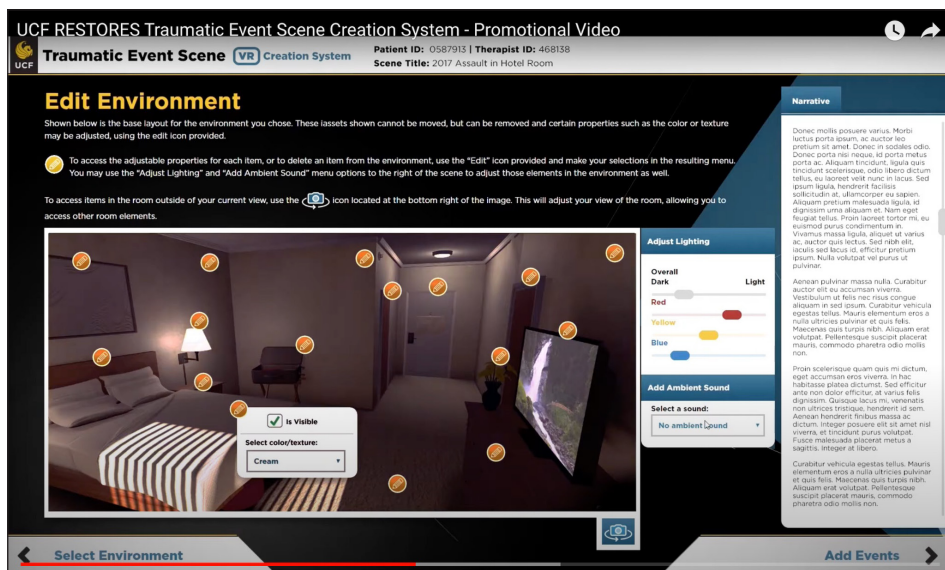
UCF RESTORES Traumatic Event Scene Creation System - Promotional Video

UCF

Traumatic Event Scene VR Creation System

Patient ID: 0587913 | Therapist ID: 468138
Scene Title: 2017 Assault in Hotel Room

Edit Environment

Shown below is the base layout for the environment you chose. These lassets shown cannot be moved, but can be removed and certain properties such as the color or texture may be adjusted, using the edit icon provided.

To access the adjustable properties for each item, or to delete an item from the environment, use the "Edit" icon provided and make your selections in the resulting menu. You may use the "Adjust Lighting" and "Add Ambient Sound" menu options to the right of the scene to adjust those elements in the environment as well.

To access items in the room outside of your current view, use the icon located at the bottom right of the image. This will adjust your view of the room, allowing you to access other room elements.

Is Visible
Select color/texture:
Cream

Adjust Lighting
Overall
Dark
Light
Red
Yellow
Blue

Add Ambient Sound
Select a sound:
No ambient sound

Narrative

Donec mollis posuere varius. Morbi luctus porta ipsum, ac auctor leo pretium sit amet. Donec in sodales odio. Donec porta nisi neque, id porta metus porta ac. Aliquam tincidunt, ligula quis tincidunt scelerisque, odio libero dictum tellus, eu laoreet velit nunc in lacus. Sed ipsum ligula, hendrerit facilisis sollicitudin at, ullamcorper eu sapien. Aliquam pretium malesuada ligula, id dignissim urna aliquam et. Nam eget feugiat tellus. Proin laoreet tortor mi, eu euismod purus condimentum in. Vivamus massa ligula, aliquet ut varius ac, auctor quis lectus. Sed nibh elit, iaculis sed lacus id, efficitur pretium ipsum. Nulla volutpat vel purus ut pulvinar.

Aenean pulvinar massa nulla. Curabitur auctor elit eu accumsan viverra. Vestibulum ut felis nec risus congue aliquam in sed ipsum. Curabitur vehicula egestas tellus. Mauris elementum eros a nulla ultricies pulvinar et quis felis. Maecenas quis turpis nibh. Aliquam erat volutpat. Pellentesque suscipit placerat mauris, commodo pharetra odio mollis non.

Proin scelerisque quam quis mi dictum, eget accumsan eros viverra. In hac habitasse platea dictumst. Sed efficitur ante non dolor efficitur, at varius felis dignissim. Quisque lacus mi, venenatis non ultrices tristique, hendrerit id sem. Aenean hendrerit finibus massa ac dictum. Integer posuere elit sit amet nisl viverra, et tincidunt purus volutpat. Fusce malesuada placerat metus a sagittis. Integer at libero.

Curabitur vehicula egestas tellus. Mauris elementum eros a nulla ultricies pulvinar et quis felis. Maecenas quis turpis nibh. Aliquam erat volutpat. Pellentesque suscipit placerat mauris, commodo pharetra odio mollis non.

Select Environment

Add Events